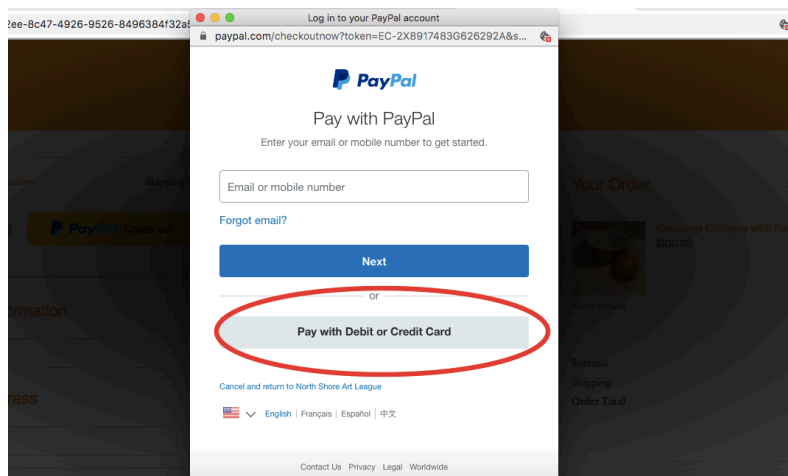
?ee-8c47-4926-9526-8496384f32a

Log in to your PayPal account

paypal.com/checkoutnow?token=EC-2X8917483G626292A&s...

PayPal

Pay with PayPal

Enter your email or mobile number to get started.

Email or mobile number

Forgot email?

Next

or

Pay with Debit or Credit Card

Cancel and return to North Shore Art League

English | Français | Español | 中文

Contact Us Privacy Legal Worldwide

Shipping

PayPal Check out

ormation

ress

Your Order

Concierge Critiques with N

$100.00

Show details

Subtotal

Shipping

Order Total